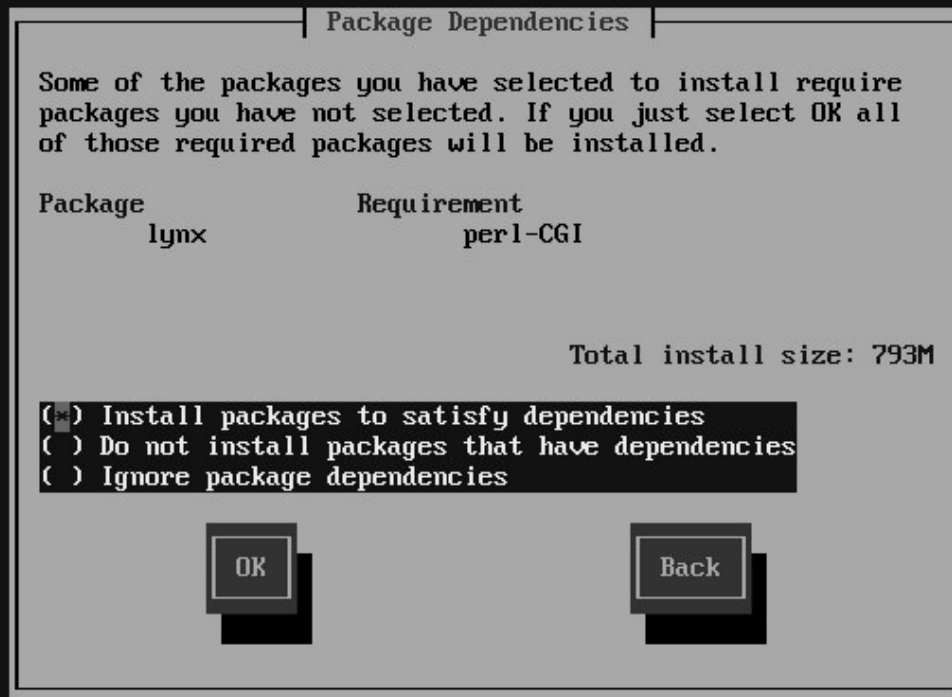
Package Dependencies

Some of the packages you have selected to install require packages you have not selected. If you just select OK all of those required packages will be installed.

| Package | Requirement |
|---|---|
| lynx | perl-CGI |

Total install size: 793M

(*) Install packages to satisfy dependencies
( ) Do not install packages that have dependencies
( ) Ignore package dependencies

OK

Back